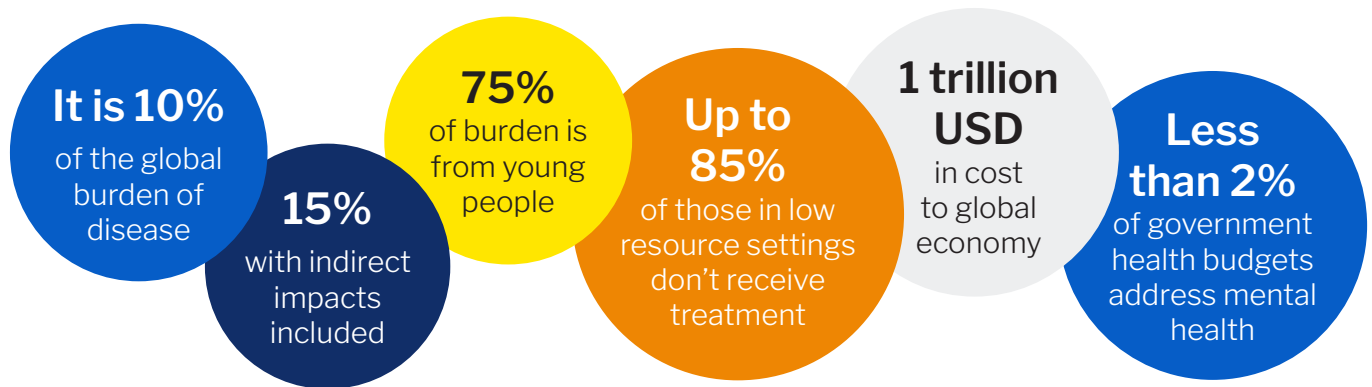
It is 10%
of the global burden of disease

15%
with indirect impacts included

75%
of burden is from young people

Up to 85%
of those in low resource settings don't receive treatment

1 trillion USD
in cost to global economy

Less than 2%
of government health budgets address mental health